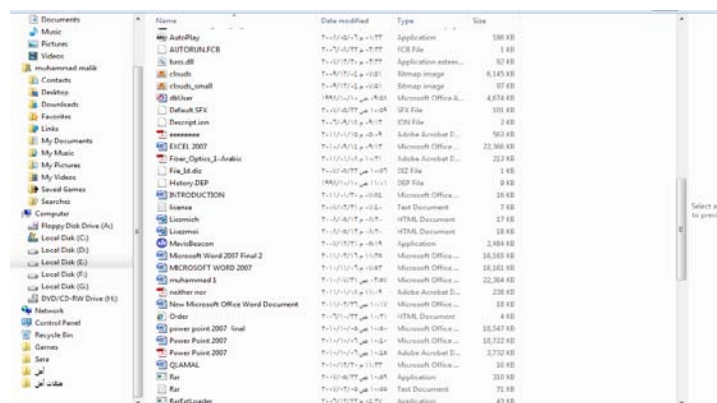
Documents
Music
Pictures
Videos
muhammad malik
Contacts
Desktop
Downloads
Favorites
Links
My Documents
My Music
My Pictures
My Videos
Saved Games
Searches
Computer
Floppy Disk Drive (A:)
Local Disk (C:)
Local Disk (D:)
Local Disk (E:)
Local Disk (F:)
Local Disk (G:)
DVD/CD-RW Drive (H:)
Network
Control Panel
Recycle Bin
Games
Sara
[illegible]
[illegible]

| Name | Date modified | Type | Size |
|---|---|---|---|
| AutoPlay | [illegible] | Application | 190 KB |
| AUTORUN.FCB | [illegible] | FCB File | 1 KB |
| bass.dll | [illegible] | Application exten... | 92 KB |
| clouds | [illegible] | Bitmap image | 6,145 KB |
| clouds_small | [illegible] | Bitmap image | 97 KB |
| dbUser | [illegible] | Microsoft Office A... | 4,674 KB |
| Default.SFX | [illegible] | SFX File | 101 KB |
| Descript.ion | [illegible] | ION File | 2 KB |
| eeeeeeee | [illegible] | Adobe Acrobat D... | 563 KB |
| EXCEL 2007 | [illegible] | Microsoft Office... | 22,366 KB |
| Fiber_Optics_1-Arabic | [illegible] | Adobe Acrobat D... | 212 KB |
| File_Id.diz | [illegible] | DIZ File | 1 KB |
| History.DEP | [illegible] | DEP File | 0 KB |
| INTRODUCTION | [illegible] | Microsoft Office... | 16 KB |
| licence | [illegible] | Text Document | 7 KB |
| Lissmich | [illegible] | HTML Document | 17 KB |
| Lissmoi | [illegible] | HTML Document | 18 KB |
| MavisBeacon | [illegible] | Application | 2,484 KB |
| Microsoft Word 2007 Final 2 | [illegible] | Microsoft Office... | 16,165 KB |
| MICROSOFT WORD 2007 | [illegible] | Microsoft Office... | 16,161 KB |
| muhammad 1 | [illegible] | Microsoft Office... | 22,364 KB |
| naither nor | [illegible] | Adobe Acrobat D... | 238 KB |
| New Microsoft Office Word Document | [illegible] | Microsoft Office... | 13 KB |
| Order | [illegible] | HTML Document | 4 KB |
| power point 2007 final | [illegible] | Microsoft Office... | 10,547 KB |
| Power Point 2007 | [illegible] | Microsoft Office... | 10,722 KB |
| Power Point 2007 | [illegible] | Adobe Acrobat D... | 3,732 KB |
| QLAMAL | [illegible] | Microsoft Office... | 16 KB |
| Rar | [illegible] | Application | 310 KB |
| Rar | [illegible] | Text Document | 71 KB |
| RarExtLoader | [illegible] | Application | 43 KB |

Select a
to previ